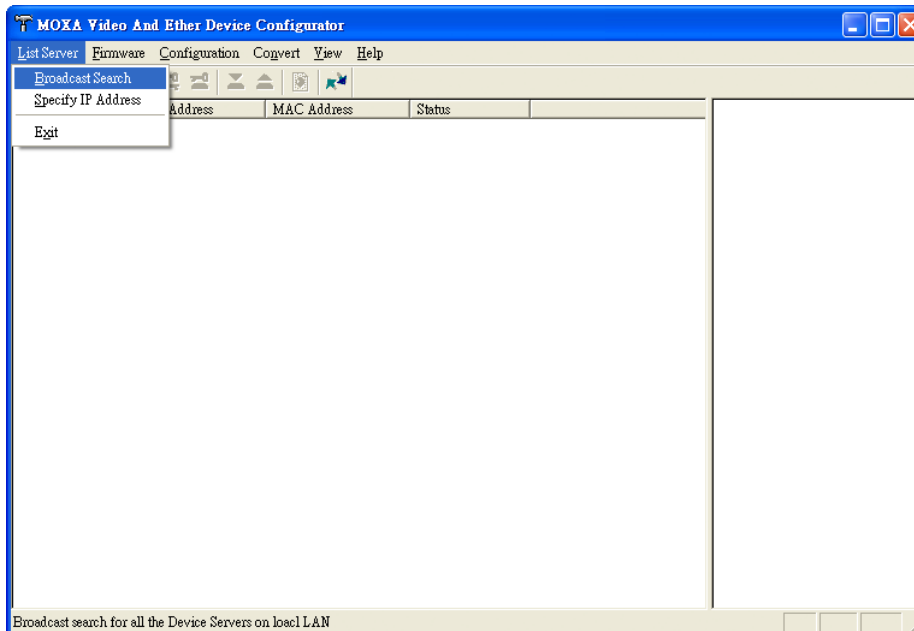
MOXA Video And Ether Device Configurator

List Server Firmware Configuration Convert View Help

Broadcast Search
Specify IP Address
Exit

Address | MAC Address | Status

Broadcast search for all the Device Servers on loacl LAN